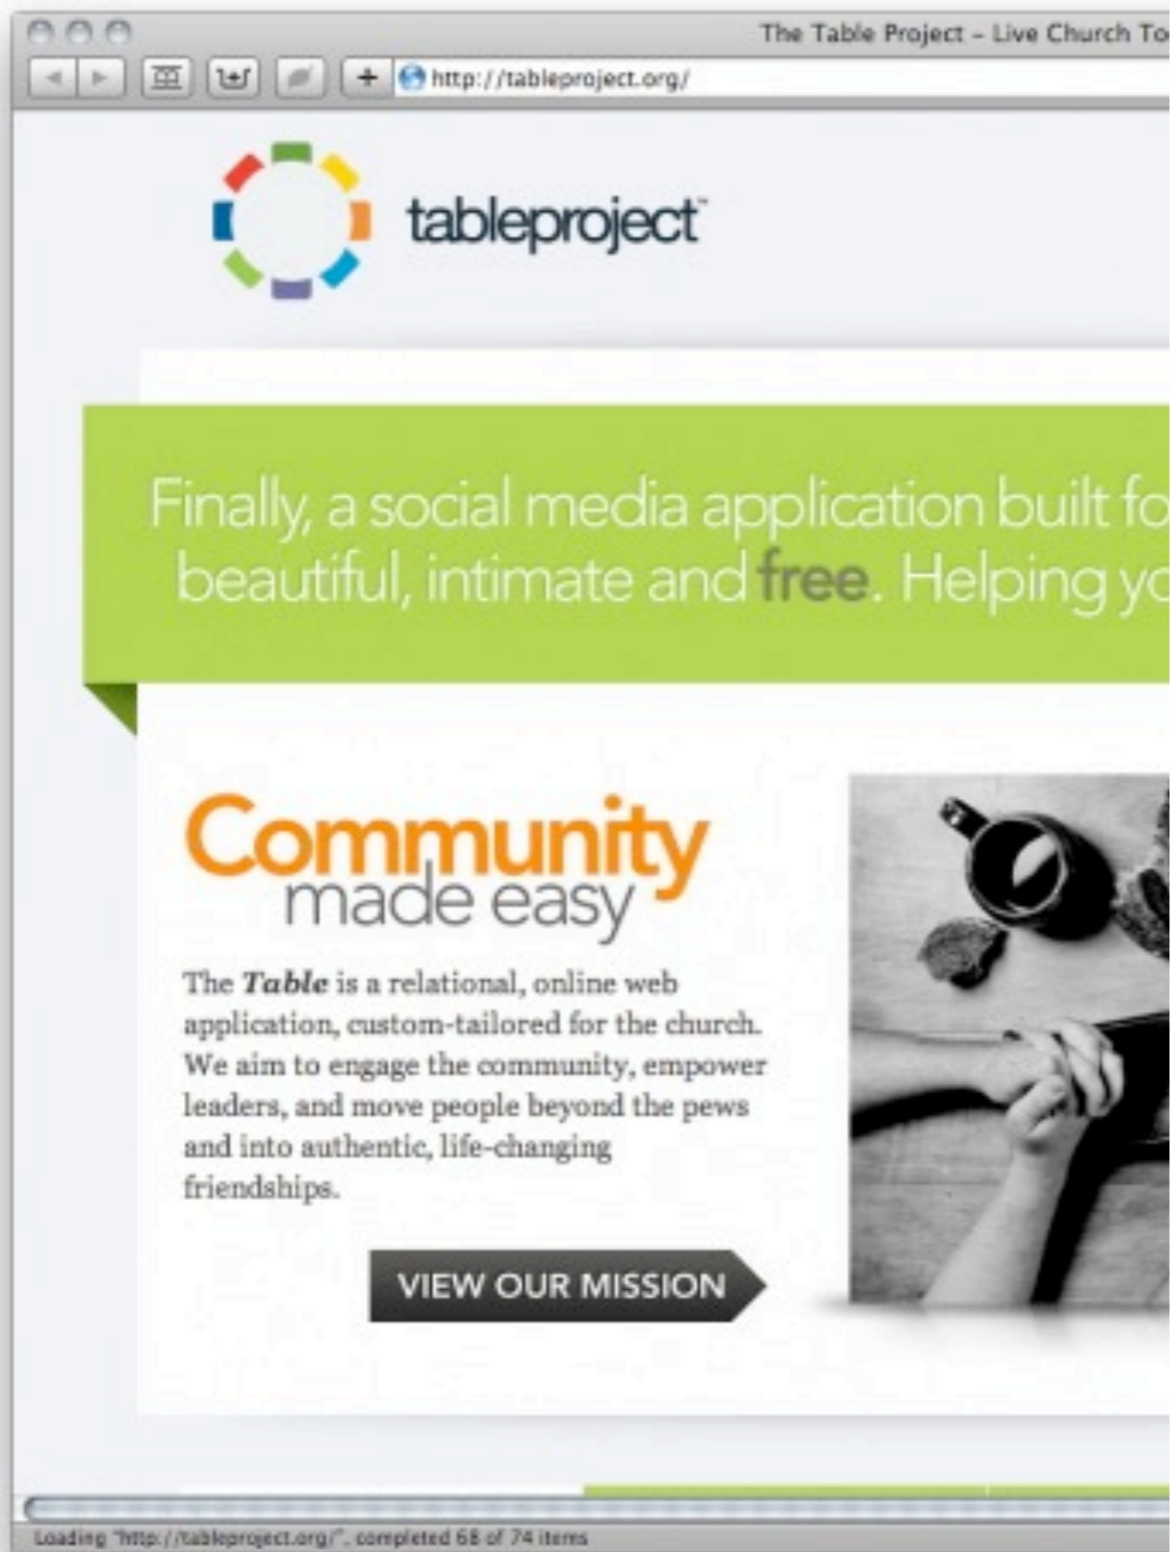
The Table Project – Live Church To

http://tableproject.org/

tableproject™

Finally, a social media application built fo
beautiful, intimate and free. Helping yo

Community
made easy

The *Table* is a relational, online web application, custom-tailored for the church. We aim to engage the community, empower leaders, and move people beyond the pews and into authentic, life-changing friendships.

VIEW OUR MISSION

Loading "http://tableproject.org/", completed 68 of 74 items